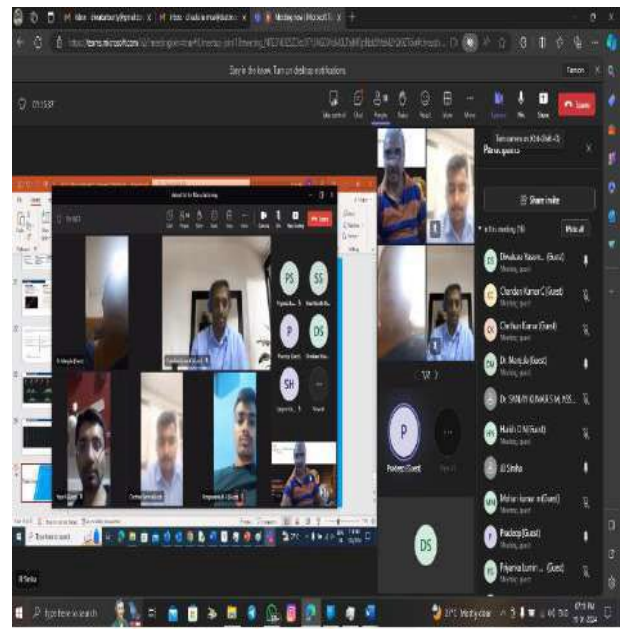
Stay in the know. Turn on desktop notifications

Participants

Share invite

In this meeting (16)

Mute all

Devakara Yavana... (Guest)

Chandan Kumar C (Guest)

Chethan Kumar (Guest)

Dr. Manjula (Guest)

Dr. SHAJAY KUMAR S M, KSS...

Harish C M (Guest)

JD Sindhu

Mohan kumar m (Guest)

Pradeep (Guest)

Priyanka Lumin... (Guest)

PS

SS

P

DS

SH

P

Pradeep (Guest)

DS

Leave

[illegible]